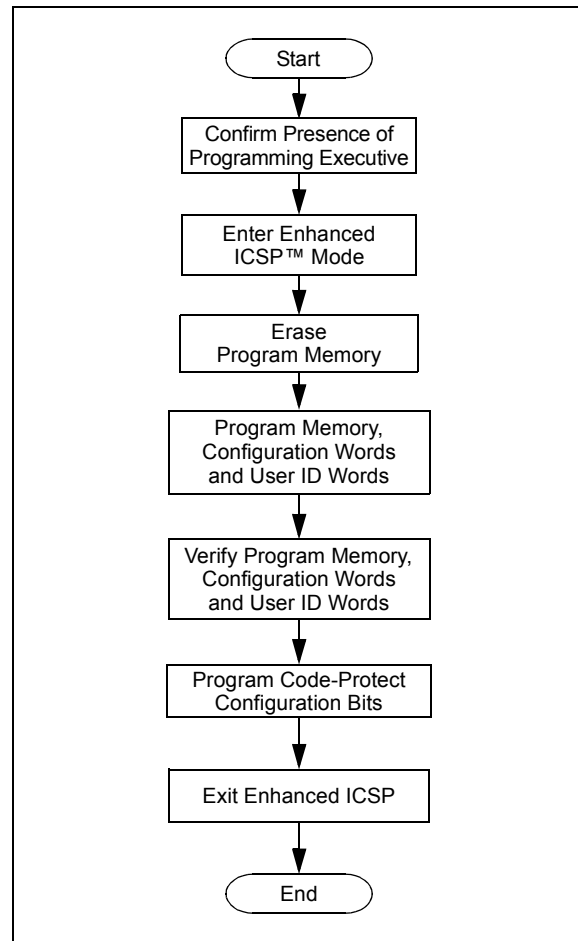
Start

Confirm Presence of Programming Executive

Enter Enhanced ICSP™ Mode

Erase Program Memory

Program Memory, Configuration Words and User ID Words

Verify Program Memory, Configuration Words and User ID Words

Program Code-Protect Configuration Bits

Exit Enhanced ICSP

End